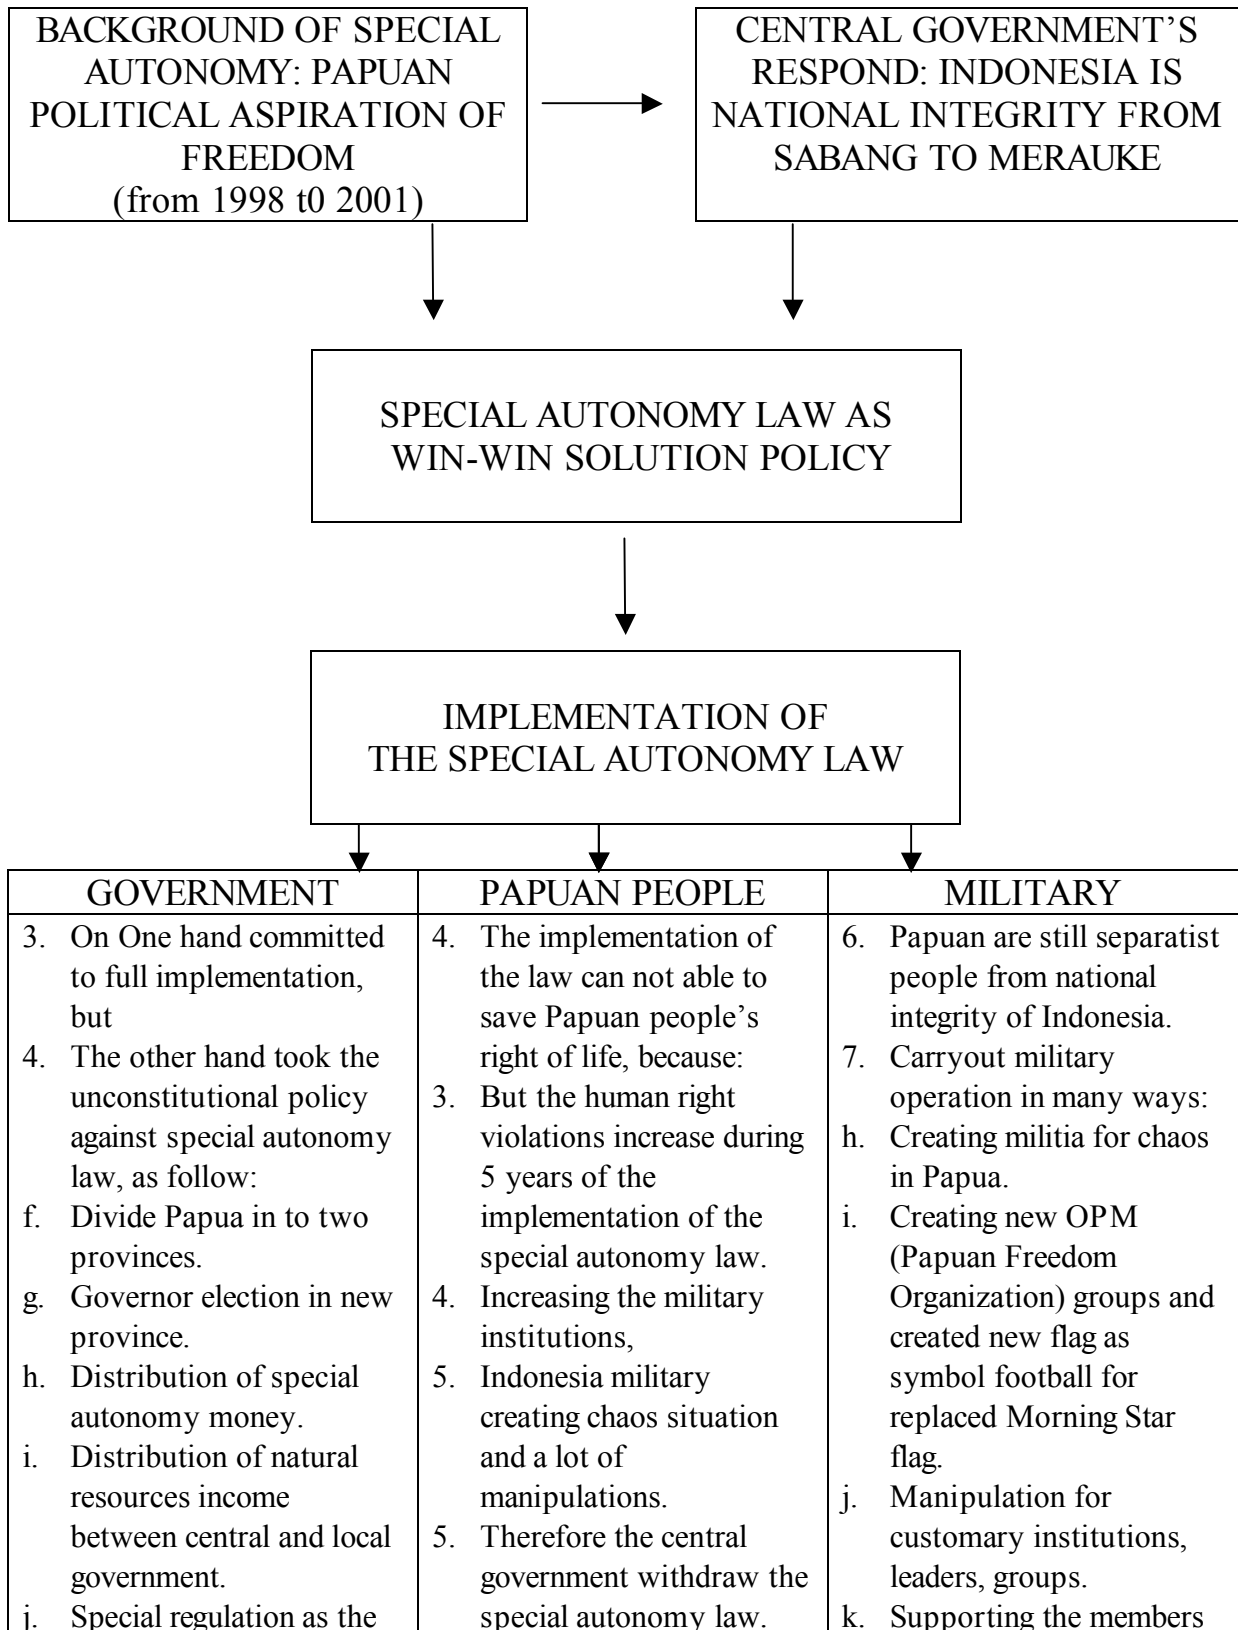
BACKGROUND OF SPECIAL AUTONOMY: PAPUAN POLITICAL ASPIRATION OF FREEDOM (from 1998 t0 2001)

CENTRAL GOVERNMENT'S RESPOND: INDONESIA IS NATIONAL INTEGRITY FROM SABANG TO MERAUKE

SPECIAL AUTONOMY LAW AS WIN-WIN SOLUTION POLICY

IMPLEMENTATION OF THE SPECIAL AUTONOMY LAW

| GOVERNMENT | PAPUAN PEOPLE | MILITARY |
|---|---|---|
| 3. On One hand committed to full implementation, but<br>4. The other hand took the unconstitutional policy against special autonomy law, as follow:<br>f. Divide Papua in to two provinces.<br>g. Governor election in new province.<br>h. Distribution of special autonomy money.<br>i. Distribution of natural resources income between central and local government.<br>j. Special regulation as the | 4. The implementation of the law can not able to save Papuan people's right of life, because:<br>3. But the human right violations increase during 5 years of the implementation of the special autonomy law.<br>4. Increasing the military institutions,<br>5. Indonesia military creating chaos situation and a lot of manipulations.<br>5. Therefore the central government withdraw the special autonomy law. | 6. Papuan are still separatist people from national integrity of Indonesia.<br>7. Carryout military operation in many ways:<br>h. Creating militia for chaos in Papua.<br>i. Creating new OPM (Papuan Freedom Organization) groups and created new flag as symbol football for replaced Morning Star flag.<br>j. Manipulation for customary institutions, leaders, groups.<br>k. Supporting the members |